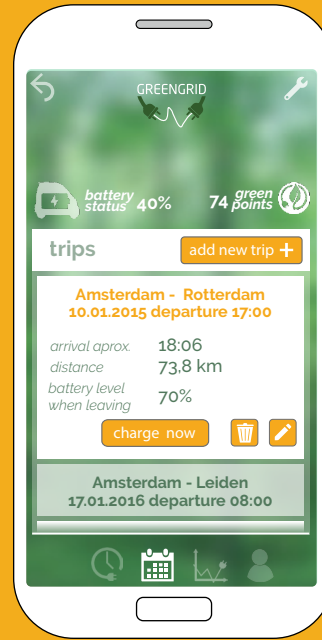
GREENGRID

battery status 40%

74 green points

trips

add new trip +

Amsterdam - Rotterdam
10.01.2015 departure 17:00

arrival aprox. 18:06
distance 73,8 km
battery level when leaving 70%

charge now

Amsterdam - Leiden
17.01.2016 departure 08:00